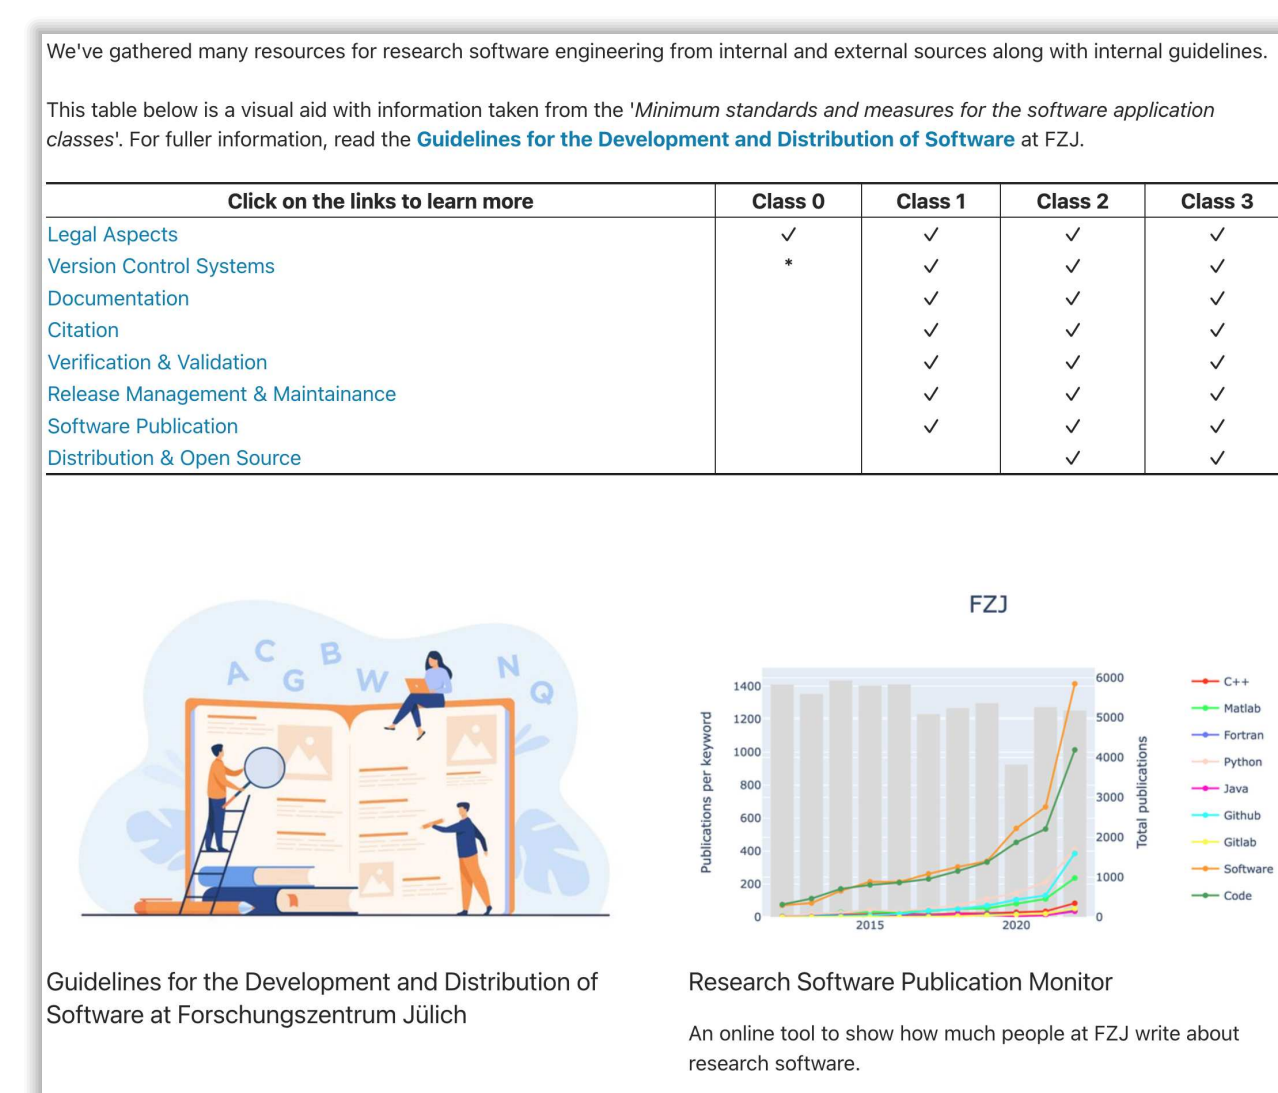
We've gathered many resources for research software engineering from internal and external sources along with internal guidelines.

This table below is a visual aid with information taken from the '*Minimum standards and measures for the software application classes*'. For fuller information, read the **Guidelines for the Development and Distribution of Software** at FZJ.

| Click on the links to learn more | Class 0 | Class 1 | Class 2 | Class 3 |
|---|---|---|---|---|
| Legal Aspects | ✓ | ✓ | ✓ | ✓ |
| Version Control Systems | * | ✓ | ✓ | ✓ |
| Documentation | | ✓ | ✓ | ✓ |
| Citation | | ✓ | ✓ | ✓ |
| Verification & Validation | | ✓ | ✓ | ✓ |
| Release Management & Maintainance | | ✓ | ✓ | ✓ |
| Software Publication | | ✓ | ✓ | ✓ |
| Distribution & Open Source | | | ✓ | ✓ |

A C G B W N Q

FZJ

1400
1200
1000
800
600
400
200
0
Publications per keyword
2015
2020
6000
5000
4000
3000
2000
1000
0
Total publications
C++
Matlab
Fortran
Python
Java
Github
Gitlab
Software
Code

Guidelines for the Development and Distribution of Software at Forschungszentrum Jülich

Research Software Publication Monitor

An online tool to show how much people at FZJ write about research software.